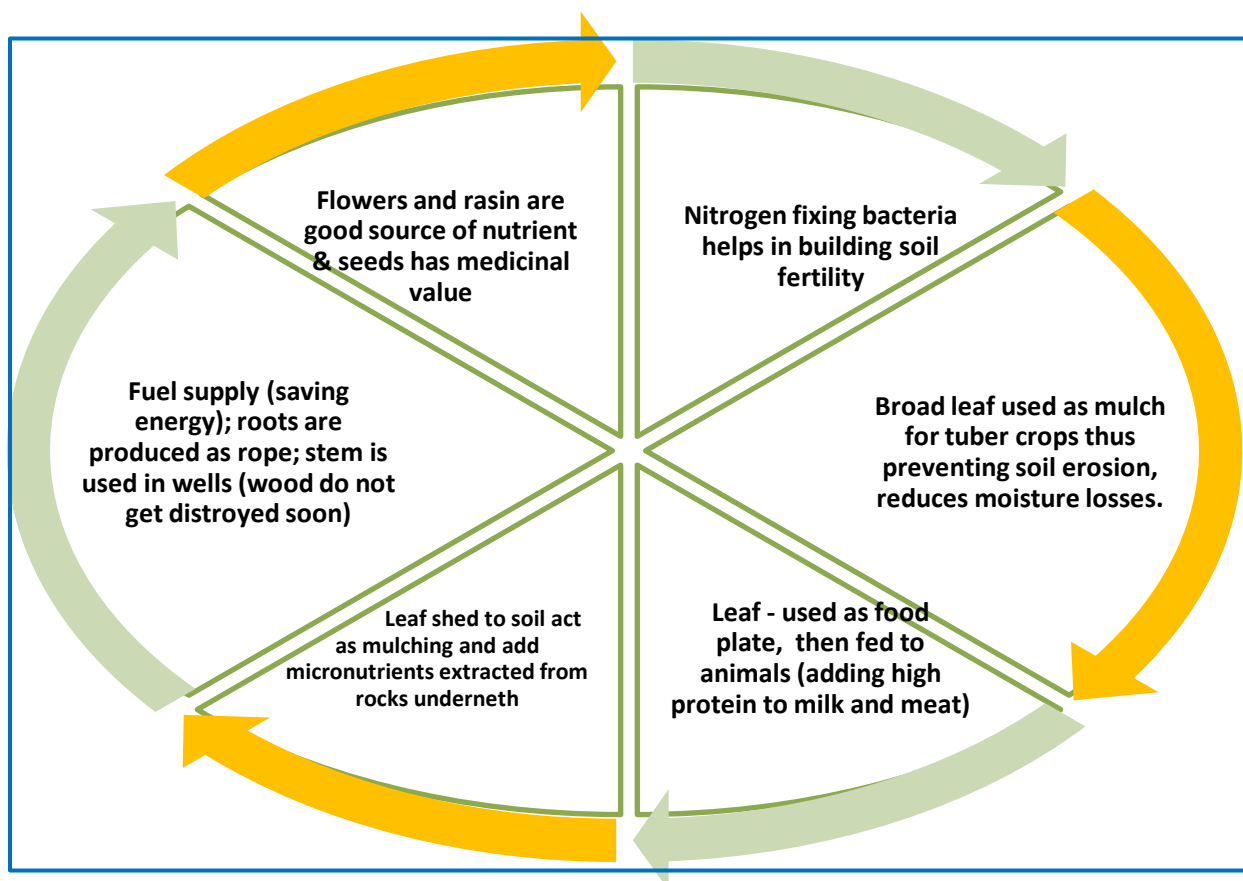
Flowers and rasin are good source of nutrient & seeds has medicinal value

Nitrogen fixing bacteria helps in building soil fertility

Broad leaf used as mulch for tuber crops thus preventing soil erosion, reduces moisture losses.

Leaf - used as food plate, then fed to animals (adding high protein to milk and meat)

Leaf shed to soil act as mulching and add micronutrients extracted from rocks underneth

Fuel supply (saving energy); roots are produced as rope; stem is used in wells (wood do not get distroyed soon)